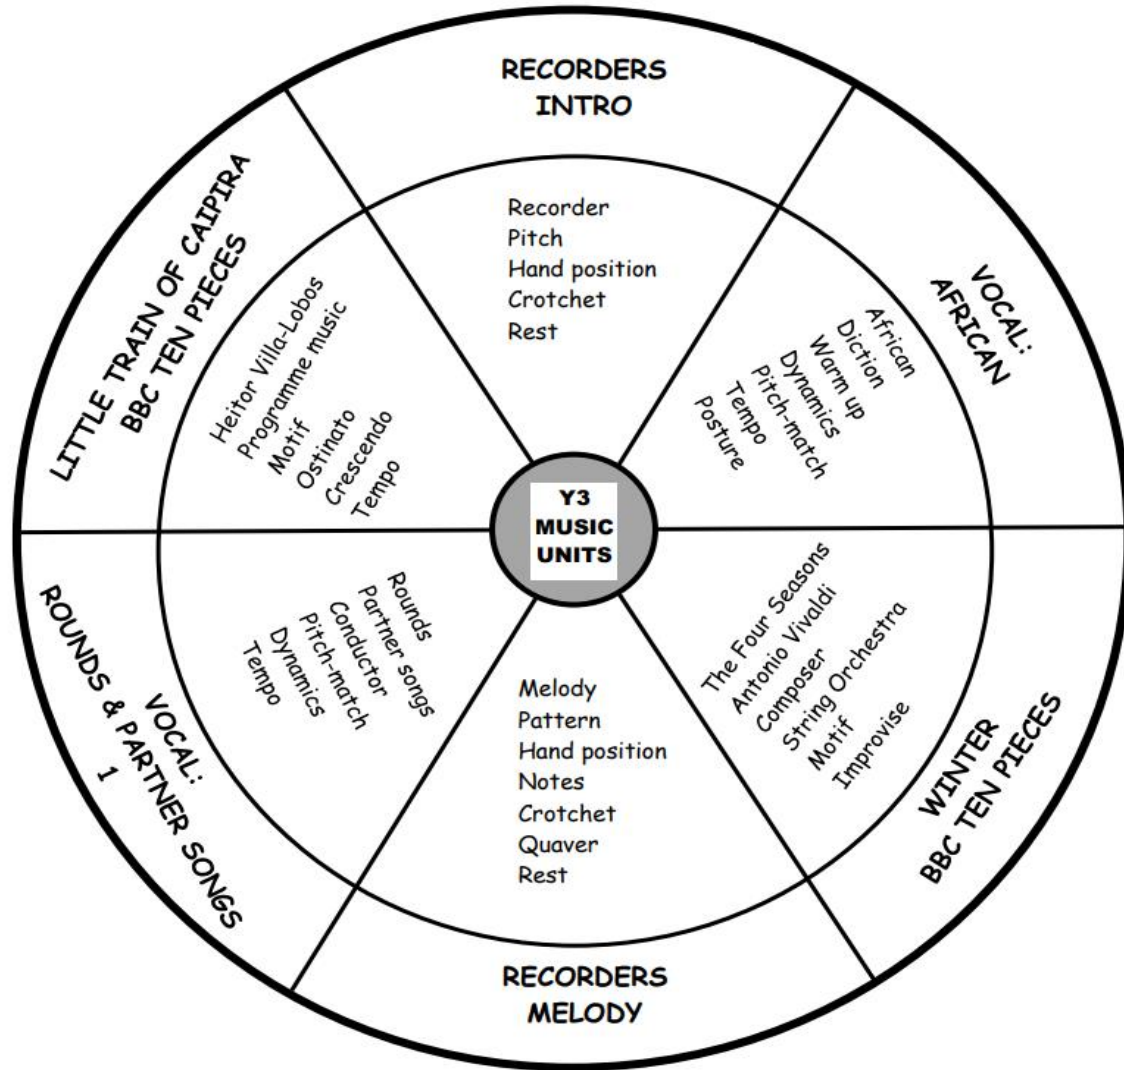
Y3
MUSIC
UNITS

RECORDERS
INTRO

Recorder
Pitch
Hand position
Crotchet
Rest

VOCAL:
AFRICAN

African
Diction
Warm up
Dynamics
Pitch-match
Tempo
Posture

WINTER
BBC TEN PIECES

The Four Seasons
Antonio Vivaldi
Composer
String Orchestra
Motif
Improvise

RECORDERS
MELODY

Melody
Pattern
Hand position
Notes
Crotchet
Quaver
Rest

VOCAL:
ROUNDS & PARTNER SONGS
1

Rounds
Partner songs
Conductor
Pitch-match
Dynamics
Tempo

LITTLE TRAIN OF CAIPIRA
BBC TEN PIECES

Heitor Villa-Lobos
Programme music
Motif
Ostinato
Crescendo
Tempo